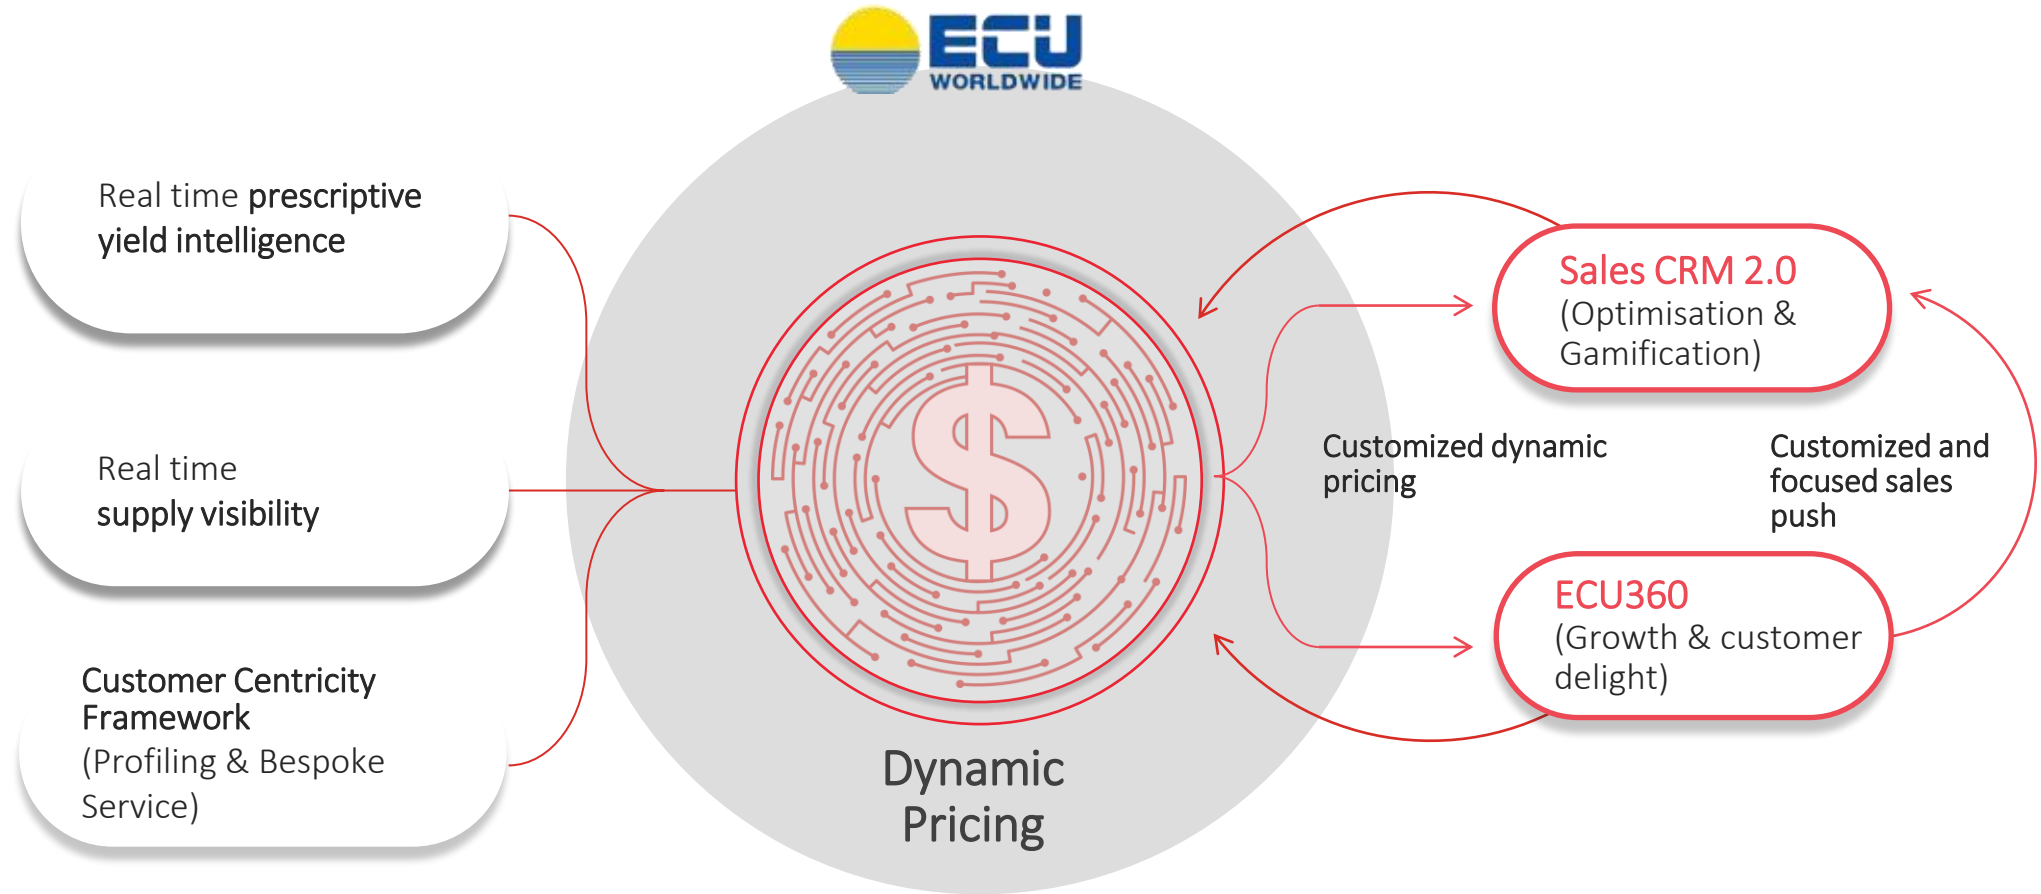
ECU WORLDWIDE

Real time prescriptive yield intelligence

Real time supply visibility

Customer Centricity Framework (Profiling & Bespoke Service)

$

Dynamic Pricing

Customized dynamic pricing

Sales CRM 2.0 (Optimisation & Gamification)

Customized and focused sales push

ECU360 (Growth & customer delight)